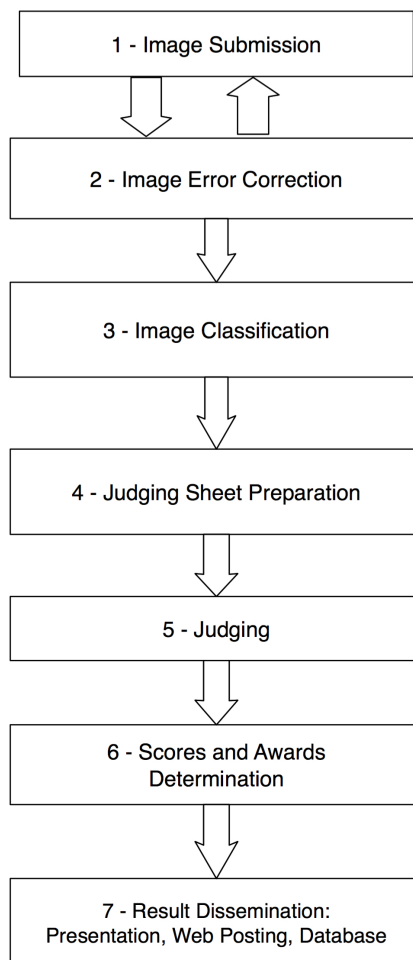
1 - Image Submission

2 - Image Error Correction

3 - Image Classification

4 - Judging Sheet Preparation

5 - Judging

6 - Scores and Awards Determination

7 - Result Dissemination: Presentation, Web Posting, Database